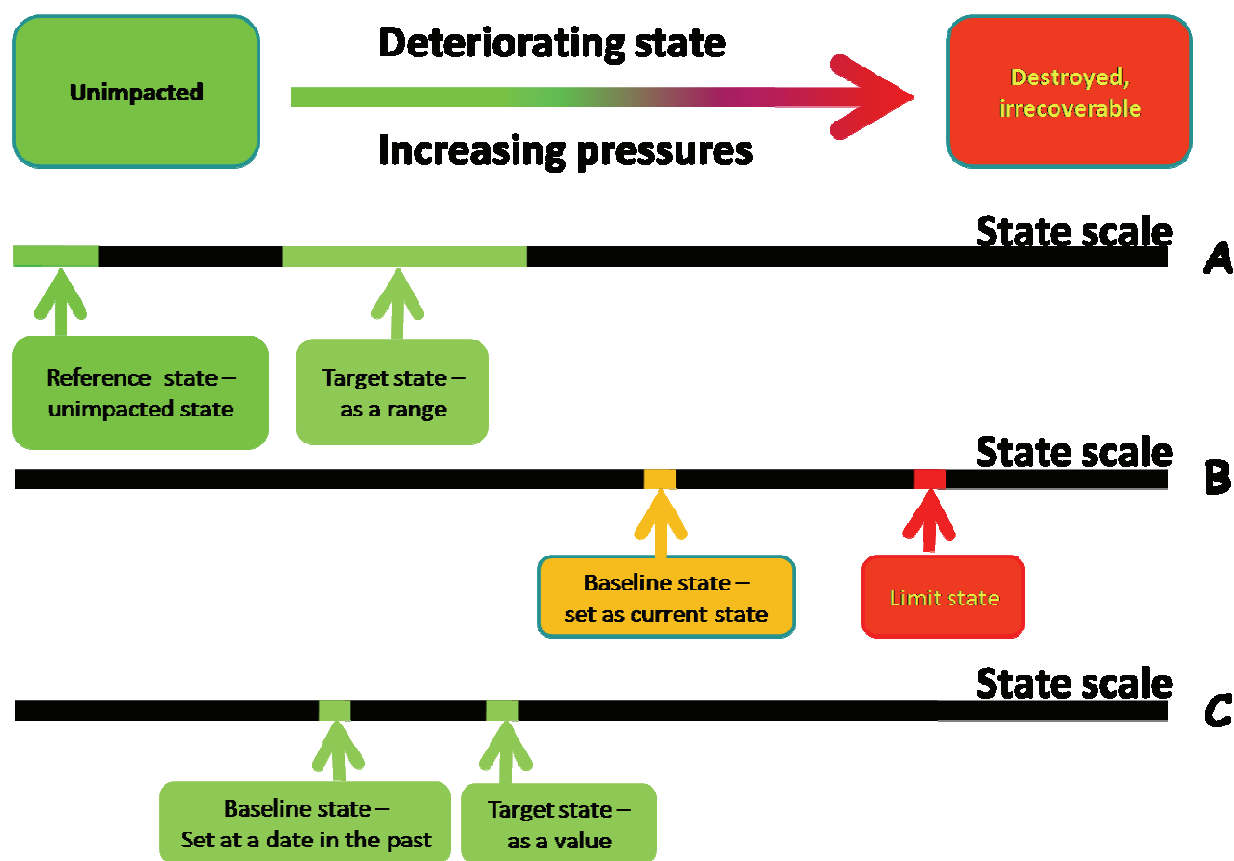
Unimpacted

Deteriorating state

Increasing pressures

Destroyed, irrecoverable

State scale

A

Reference state – unimpacted state

Target state – as a range

State scale

B

Baseline state – set as current state

Limit state

State scale

C

Baseline state – Set at a date in the past

Target state – as a value